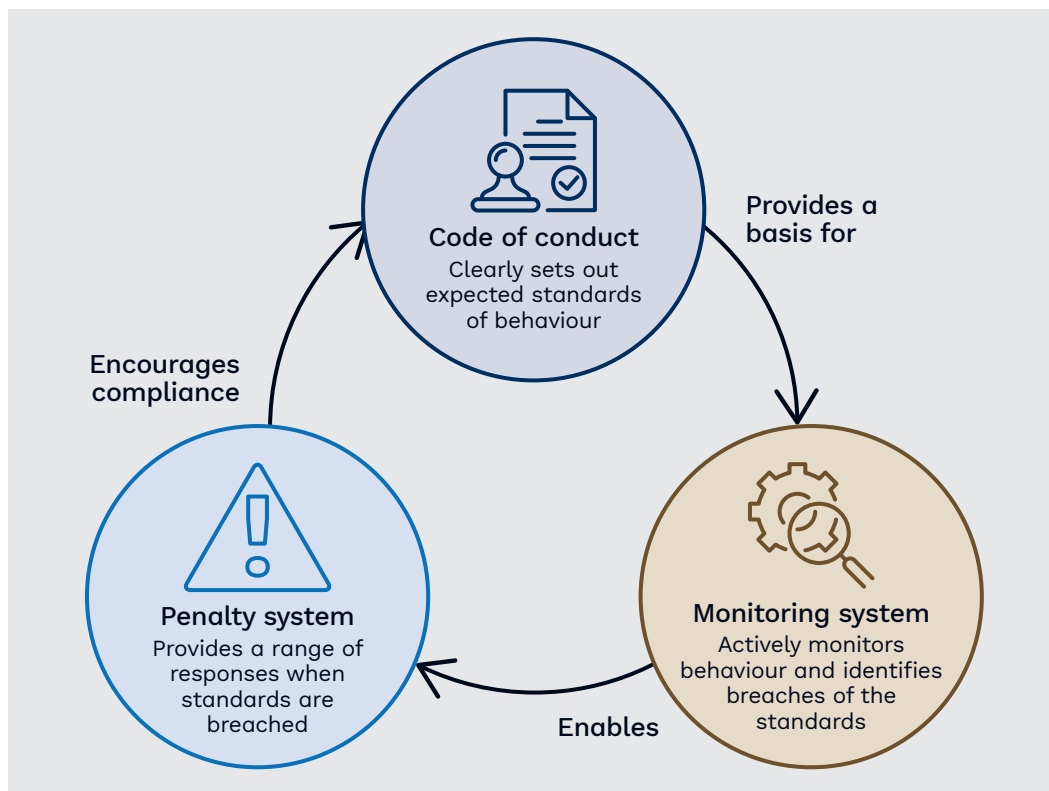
Code of conduct
Clearly sets out expected standards of behaviour

Provides a basis for

Monitoring system
Actively monitors behaviour and identifies breaches of the standards

Enables

Penalty system
Provides a range of responses when standards are breached

Encourages compliance